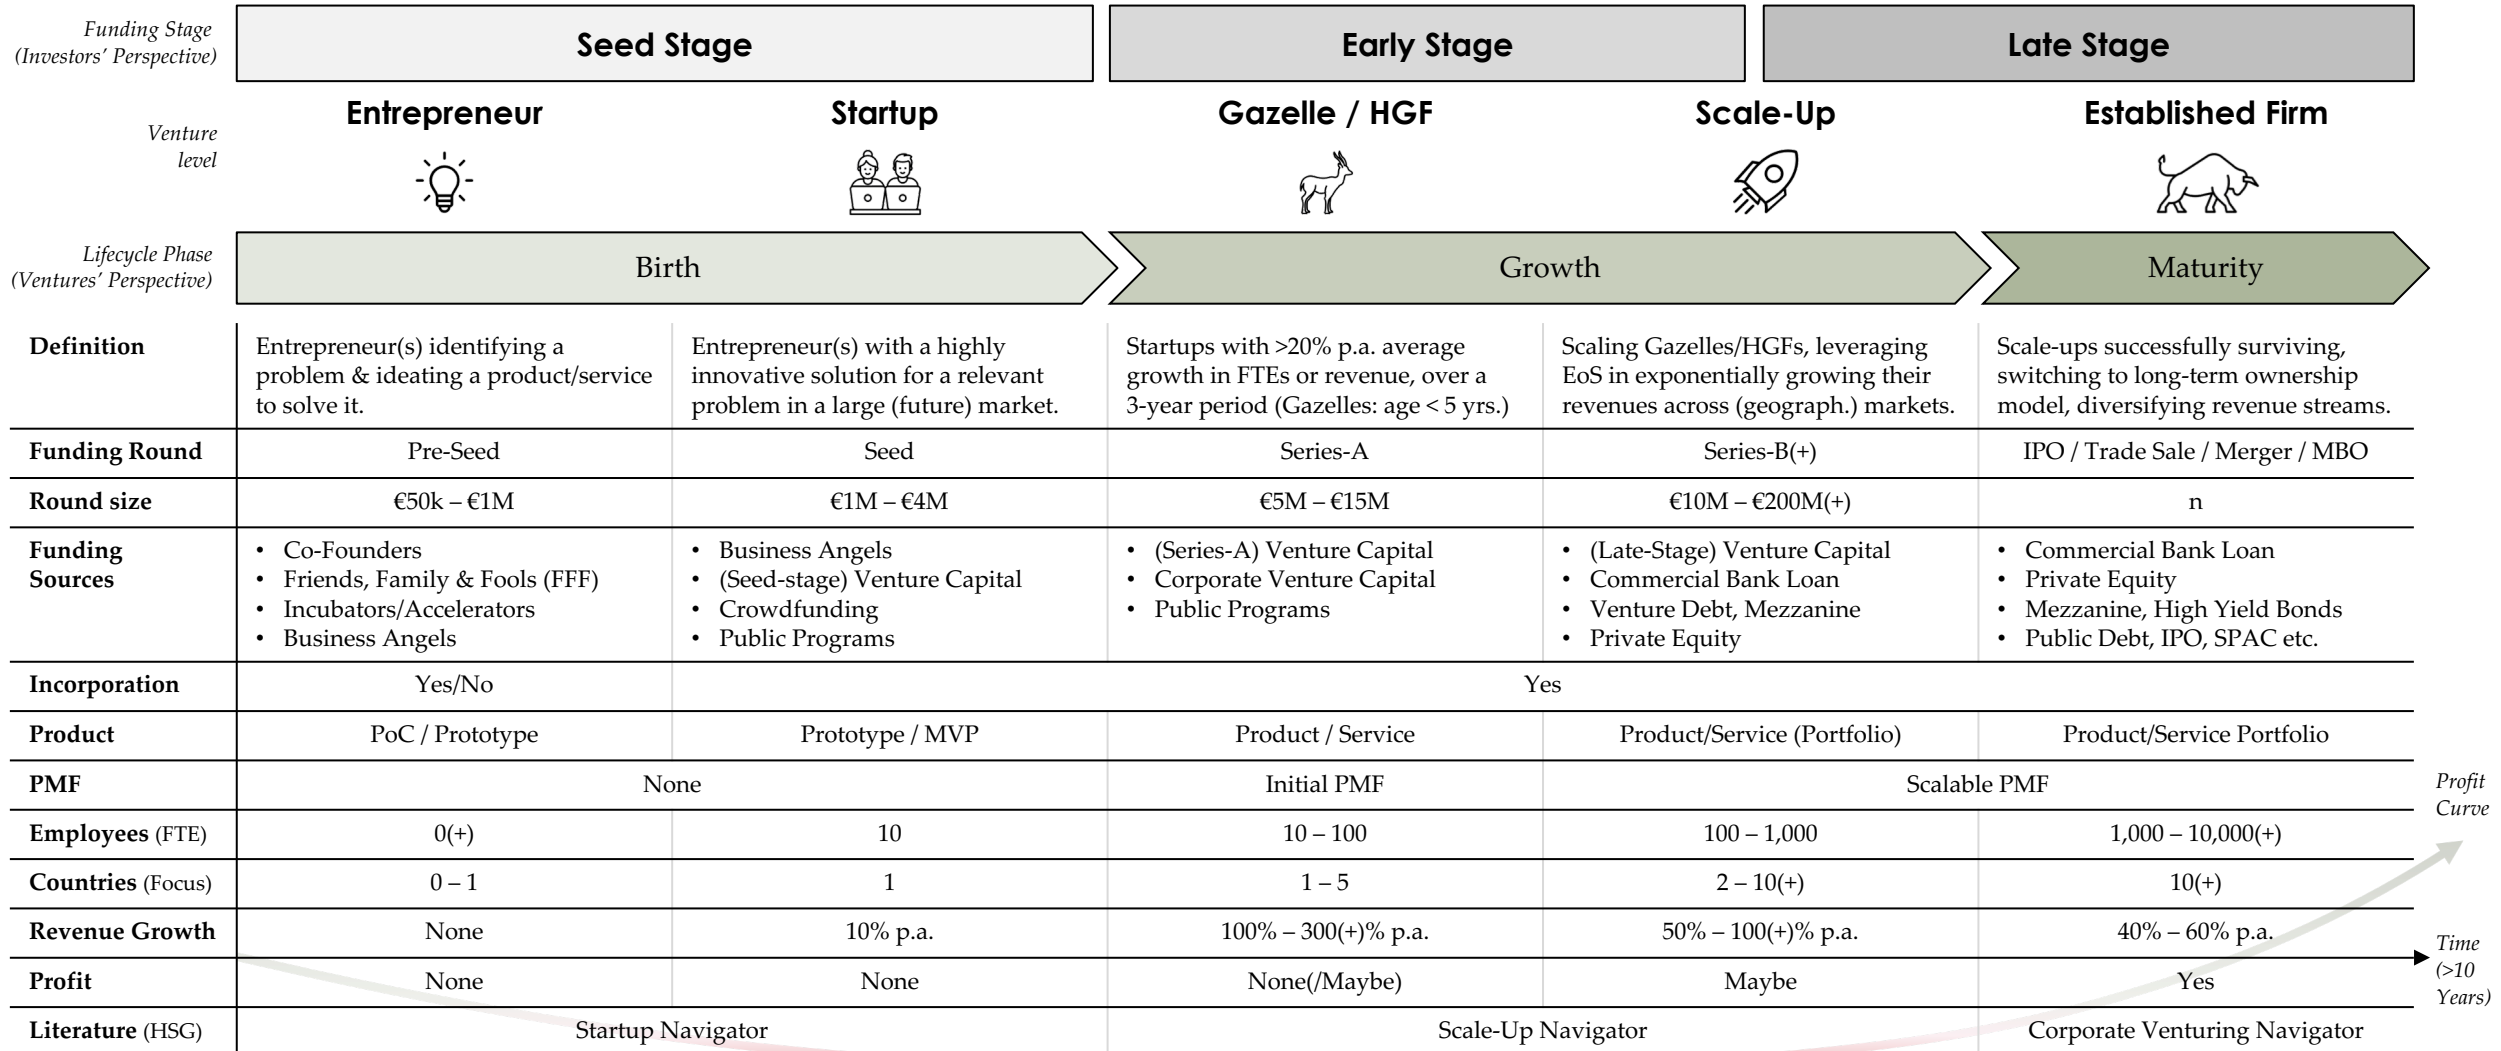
Funding Stage (Investors' Perspective)

Seed Stage | Early Stage | Late Stage

Venture level

Entrepreneur | Startup | Gazelle / HGF | Scale-Up | Established Firm

Lifecycle Phase (Ventures' Perspective)

Birth | Growth | Maturity

| | Entrepreneur | Startup | Gazelle / HGF | Scale-Up | Established Firm |
|---|---|---|---|---|---|
| **Definition** | Entrepreneur(s) identifying a problem & ideating a product/service to solve it. | Entrepreneur(s) with a highly innovative solution for a relevant problem in a large (future) market. | Startups with >20% p.a. average growth in FTEs or revenue, over a 3-year period (Gazelles: age < 5 yrs.) | Scaling Gazelles/HGFs, leveraging EoS in exponentially growing their revenues across (geograph.) markets. | Scale-ups successfully surviving, switching to long-term ownership model, diversifying revenue streams. |
| **Funding Round** | Pre-Seed | Seed | Series-A | Series-B(+) | IPO / Trade Sale / Merger / MBO |
| **Round size** | €50k – €1M | €1M – €4M | €5M – €15M | €10M – €200M(+) | n |
| **Funding Sources** | • Co-Founders • Friends, Family & Fools (FFF) • Incubators/Accelerators • Business Angels | • Business Angels • (Seed-stage) Venture Capital • Crowdfunding • Public Programs | • (Series-A) Venture Capital • Corporate Venture Capital • Public Programs | • (Late-Stage) Venture Capital • Commercial Bank Loan • Venture Debt, Mezzanine • Private Equity | • Commercial Bank Loan • Private Equity • Mezzanine, High Yield Bonds • Public Debt, IPO, SPAC etc. |
| **Incorporation** | Yes/No | Yes | | | |
| **Product** | PoC / Prototype | Prototype / MVP | Product / Service | Product/Service (Portfolio) | Product/Service Portfolio |
| **PMF** | None | | Initial PMF | Scalable PMF | |
| **Employees** (FTE) | 0(+) | 10 | 10 – 100 | 100 – 1,000 | 1,000 – 10,000(+) |
| **Countries** (Focus) | 0 – 1 | 1 | 1 – 5 | 2 – 10(+) | 10(+) |
| **Revenue Growth** | None | 10% p.a. | 100% – 300(+)% p.a. | 50% – 100(+)% p.a. | 40% – 60% p.a. |
| **Profit** | None | None | None(/Maybe) | Maybe | Yes |
| **Literature** (HSG) | Startup Navigator | | Scale-Up Navigator | | Corporate Venturing Navigator |

Profit Curve

Time (>10 Years)